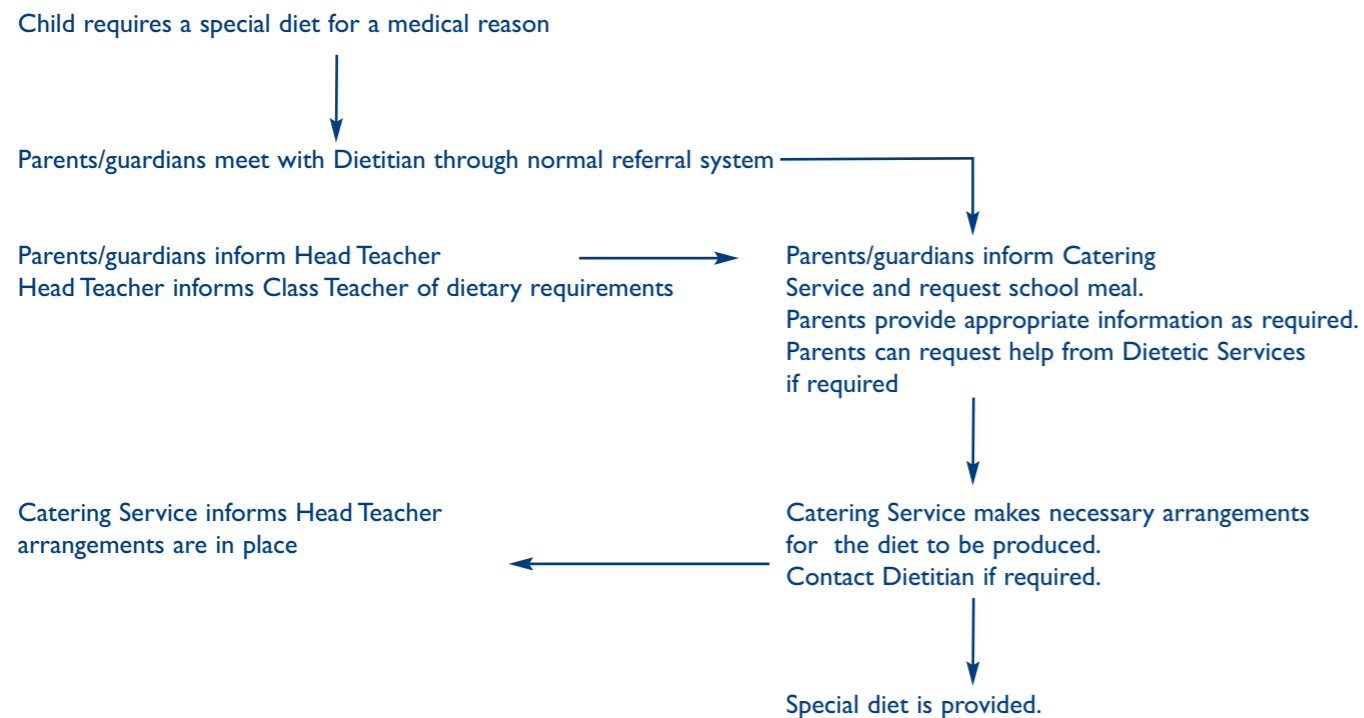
Child requires a special diet for a medical reason

Parents/guardians meet with Dietitian through normal referral system

Parents/guardians inform Head Teacher
Head Teacher informs Class Teacher of dietary requirements

Parents/guardians inform Catering Service and request school meal.
Parents provide appropriate information as required.
Parents can request help from Dietetic Services if required

Catering Service makes necessary arrangements for the diet to be produced.
Contact Dietitian if required.

Catering Service informs Head Teacher arrangements are in place

Special diet is provided.